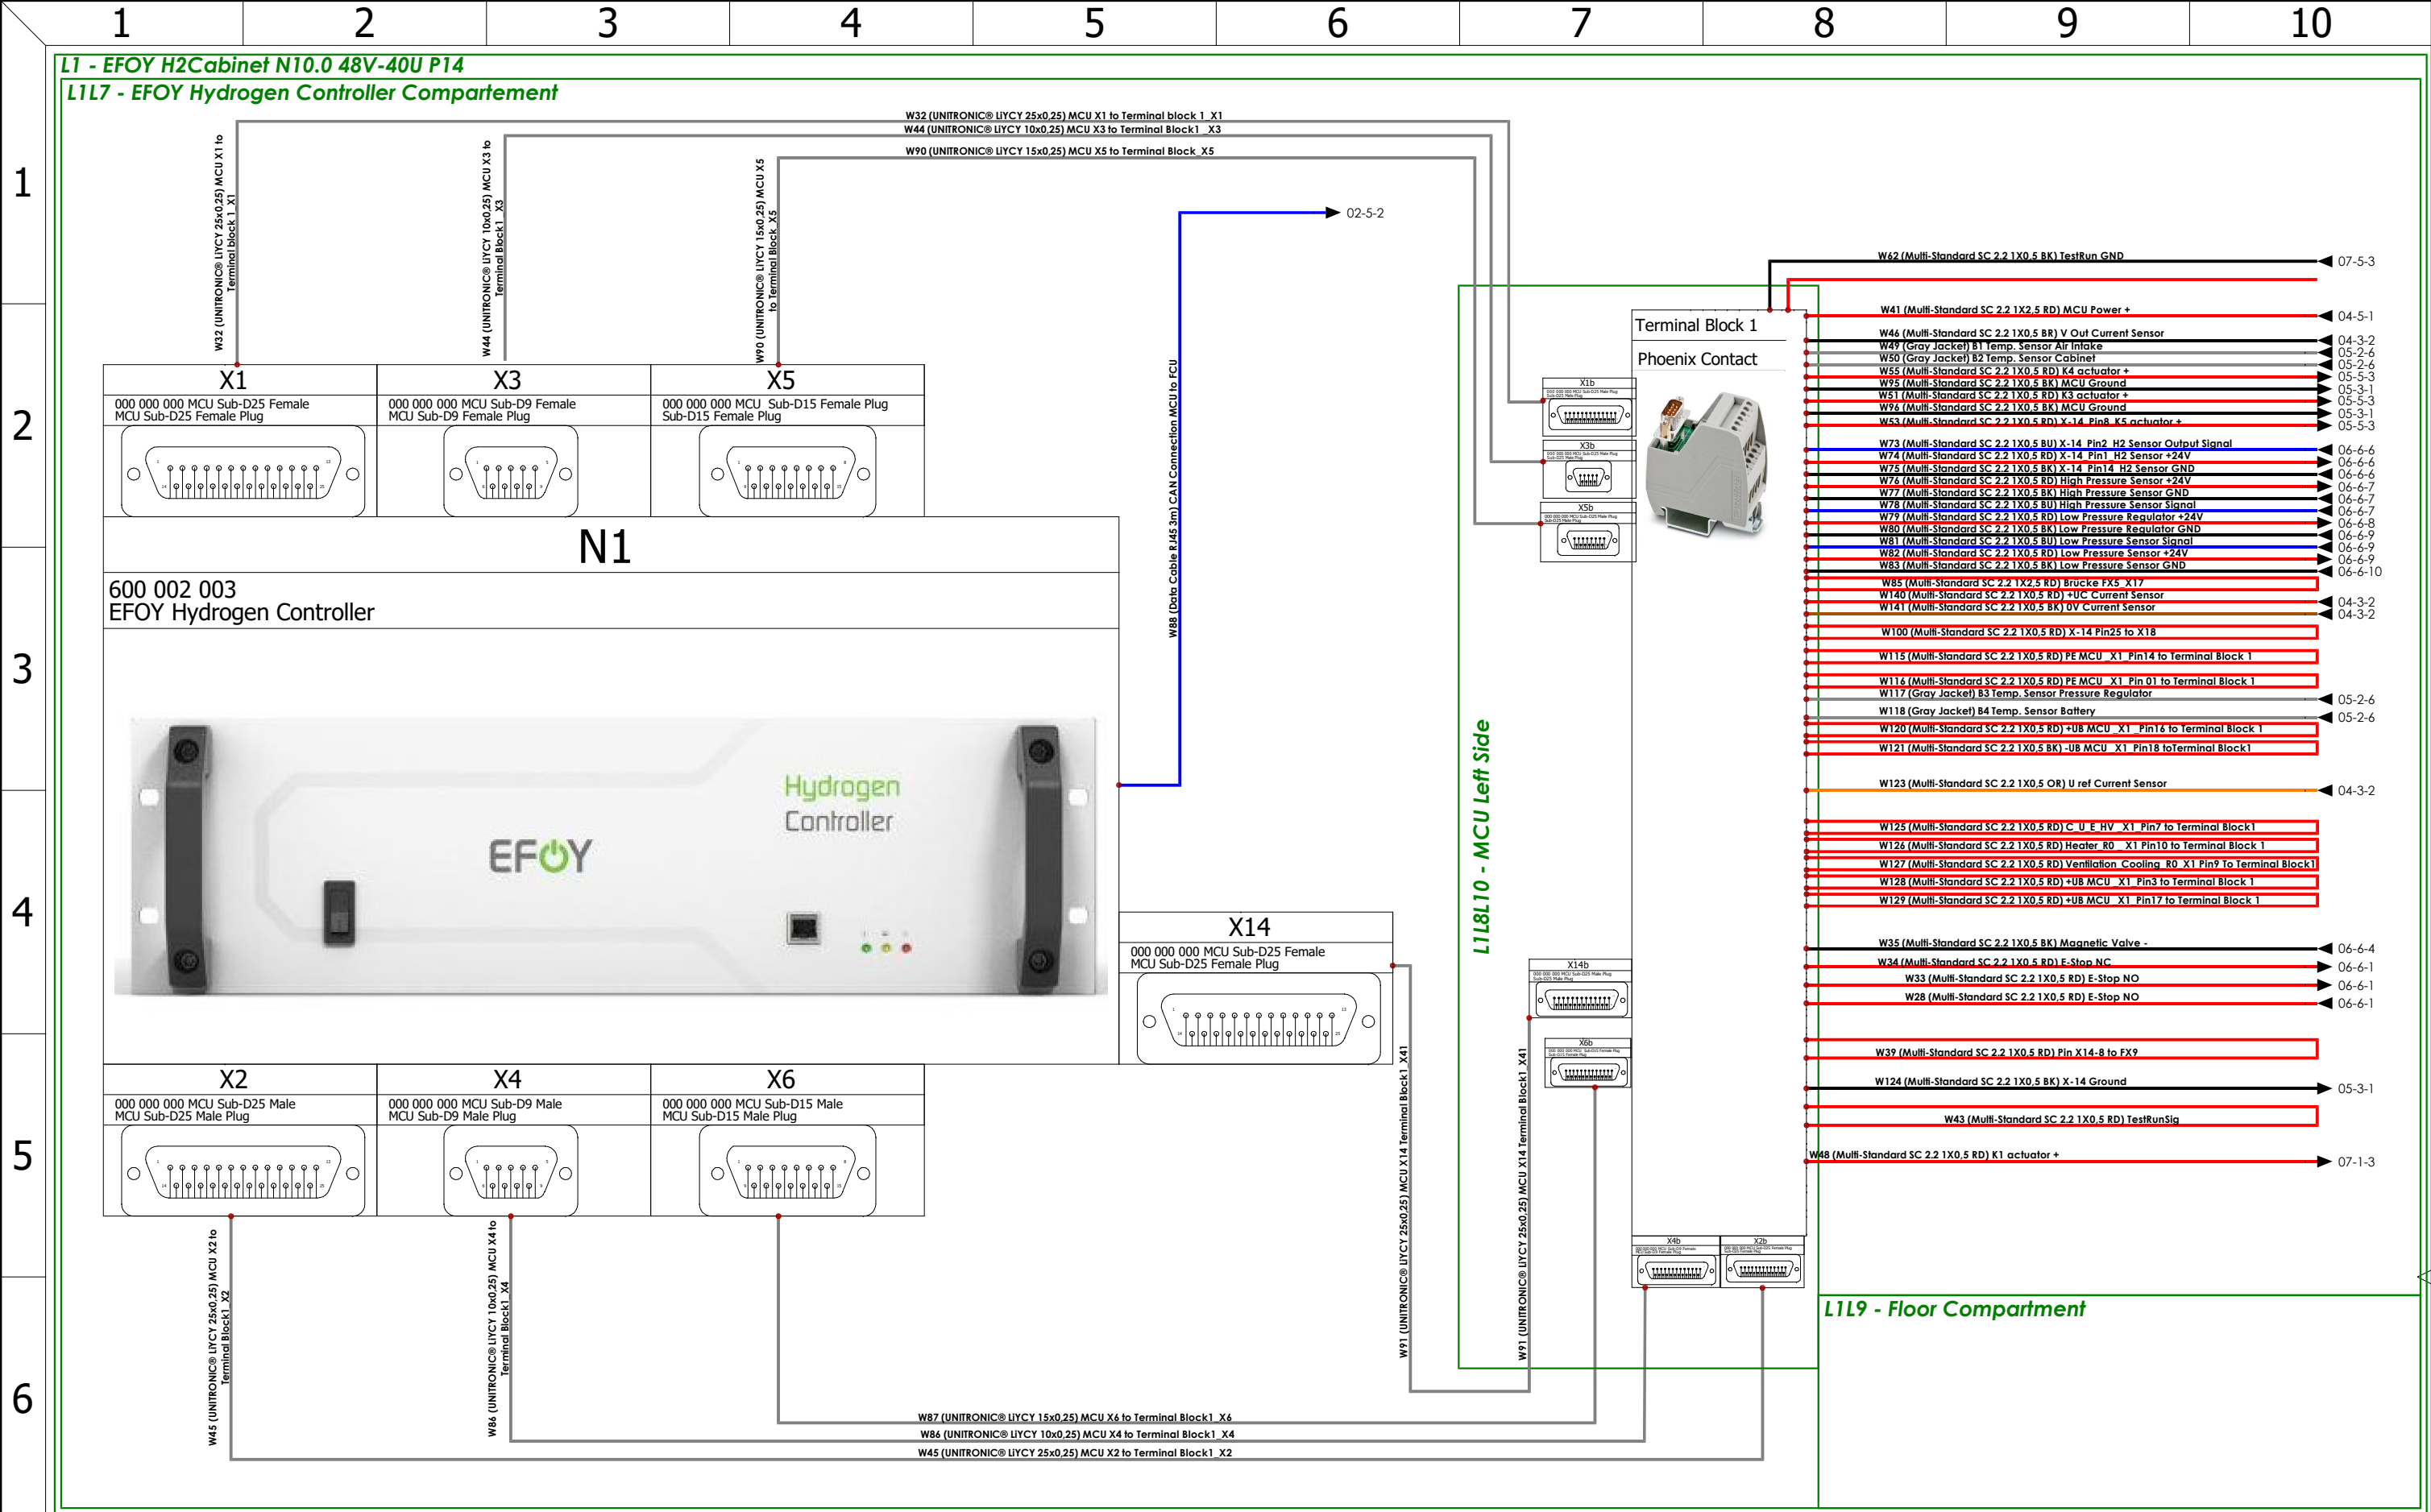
1 2 3 4 5 6 7 8 9 10

1
2
3
4
5
6

L1 - EFOY H2Cabinet N10.0 48V-40U P14
L1L7 - EFOY Hydrogen Controller Compartement

W32 (UNITRONIC® LIYCY 25x0,25) MCU X1 to Terminal block 1_X1
W44 (UNITRONIC® LIYCY 10x0,25) MCU X3 to Terminal Block1_X3
W90 (UNITRONIC® LIYCY 15x0,25) MCU X5 to Terminal Block_X5

W32 (UNITRONIC® LIYCY 25x0,25) MCU X1 to Terminal block 1_X1
W44 (UNITRONIC® LIYCY 10x0,25) MCU X3 to Terminal Block1_X3
W90 (UNITRONIC® LIYCY 15x0,25) MCU X5 to Terminal Block_X5

02-5-2

X1
000 000 000 MCU Sub-D25 Female MCU Sub-D25 Female Plug
X3
000 000 000 MCU Sub-D9 Female MCU Sub-D9 Female Plug
X5
000 000 000 MCU Sub-D15 Female Plug Sub-D15 Female Plug

N1
600 002 003
EFOY Hydrogen Controller

Hydrogen
Controller
EFOY

W88 (Data Cable RJ45 3m) CAN Connection MCU to FCU

X14
000 000 000 MCU Sub-D25 Female MCU Sub-D25 Female Plug

X2
000 000 000 MCU Sub-D25 Male MCU Sub-D25 Male Plug
X4
000 000 000 MCU Sub-D9 Male MCU Sub-D9 Male Plug
X6
000 000 000 MCU Sub-D15 Male MCU Sub-D15 Male Plug

W45 (UNITRONIC® LIYCY 25x0,25) MCU X2 to Terminal Block1_X2
W86 (UNITRONIC® LIYCY 10x0,25) MCU X4 to Terminal Block1_X4

W91 (UNITRONIC® LIYCY 25x0,25) MCU X14 Terminal Block1_X41
W91 (UNITRONIC® LIYCY 25x0,25) MCU X14 Terminal Block1_X41

L1L8L10 - MCU Left Side

X1b
X3b
X5b
X14b
X6b
X4b
X2b

Terminal Block 1
Phoenix Contact

W62 (Multi-Standard SC 2.2 1X0,5 BK) TestRun GND 07-5-3
W41 (Multi-Standard SC 2.2 1X2,5 RD) MCU Power + 04-5-1
W46 (Multi-Standard SC 2.2 1X0,5 BR) V Out Current Sensor 04-3-2
W49 (Gray Jacket) B1 Temp. Sensor Air Intake 05-2-6
W50 (Gray Jacket) B2 Temp. Sensor Cabinet 05-2-6
W55 (Multi-Standard SC 2.2 1X0,5 RD) K4 actuator + 05-5-3
W95 (Multi-Standard SC 2.2 1X0,5 BK) MCU Ground 05-3-1
W51 (Multi-Standard SC 2.2 1X0,5 RD) K3 actuator + 05-5-3
W96 (Multi-Standard SC 2.2 1X0,5 BK) MCU Ground 05-3-1
W53 (Multi-Standard SC 2.2 1X0,5 RD) X-14_Pin8_K5 actuator + 05-5-3
W73 (Multi-Standard SC 2.2 1X0,5 BU) X-14_Pin2_H2 Sensor Output Signal 06-6-6
W74 (Multi-Standard SC 2.2 1X0,5 RD) X-14_Pin1_H2 Sensor +24V 06-6-6
W75 (Multi-Standard SC 2.2 1X0,5 BK) X-14_Pin14_H2 Sensor GND 06-6-6
W76 (Multi-Standard SC 2.2 1X0,5 RD) High Pressure Sensor +24V 06-6-7
W77 (Multi-Standard SC 2.2 1X0,5 BK) High Pressure Sensor GND 06-6-7
W78 (Multi-Standard SC 2.2 1X0,5 BU) High Pressure Sensor Signal 06-6-7
W79 (Multi-Standard SC 2.2 1X0,5 RD) Low Pressure Regulator +24V 06-6-8
W80 (Multi-Standard SC 2.2 1X0,5 BK) Low Pressure Regulator GND 06-6-9
W81 (Multi-Standard SC 2.2 1X0,5 BU) Low Pressure Sensor Signal 06-6-9
W82 (Multi-Standard SC 2.2 1X0,5 RD) Low Pressure Sensor +24V 06-6-9
W83 (Multi-Standard SC 2.2 1X0,5 BK) Low Pressure Sensor GND 06-6-10
W85 (Multi-Standard SC 2.2 1X2,5 RD) Brucke FX5_X17
W140 (Multi-Standard SC 2.2 1X0,5 RD) +UC Current Sensor 04-3-2
W141 (Multi-Standard SC 2.2 1X0,5 BK) 0V Current Sensor 04-3-2
W100 (Multi-Standard SC 2.2 1X0,5 RD) X-14 Pin25 to X18
W115 (Multi-Standard SC 2.2 1X0,5 RD) PE MCU _X1_Pin14 to Terminal Block 1
W116 (Multi-Standard SC 2.2 1X0,5 RD) PE MCU _X1_Pin 01 to Terminal Block 1
W117 (Gray Jacket) B3 Temp. Sensor Pressure Regulator 05-2-6
W118 (Gray Jacket) B4 Temp. Sensor Battery 05-2-6
W120 (Multi-Standard SC 2.2 1X0,5 RD) +UB MCU _X1 _Pin16 to Terminal Block 1
W121 (Multi-Standard SC 2.2 1X0,5 BK) -UB MCU _X1_Pin18 toTerminal Block1
W123 (Multi-Standard SC 2.2 1X0,5 OR) U ref Current Sensor 04-3-2
W125 (Multi-Standard SC 2.2 1X0,5 RD) C_U_E_HV _X1_Pin7 to Terminal Block1
W126 (Multi-Standard SC 2.2 1X0,5 RD) Heater_R0 _X1 Pin10 to Terminal Block 1
W127 (Multi-Standard SC 2.2 1X0,5 RD) Ventilation_Cooling_R0_X1 Pin9 To Terminal Block1
W128 (Multi-Standard SC 2.2 1X0,5 RD) +UB MCU _X1_Pin3 to Terminal Block 1
W129 (Multi-Standard SC 2.2 1X0,5 RD) +UB MCU _X1_Pin17 to Terminal Block 1
W35 (Multi-Standard SC 2.2 1X0,5 BK) Magnetic Valve - 06-6-4
W34 (Multi-Standard SC 2.2 1X0,5 RD) E-Stop NC 06-6-1
W33 (Multi-Standard SC 2.2 1X0,5 RD) E-Stop NO 06-6-1
W28 (Multi-Standard SC 2.2 1X0,5 RD) E-Stop NO 06-6-1
W39 (Multi-Standard SC 2.2 1X0,5 RD) Pin X14-8 to FX9
W124 (Multi-Standard SC 2.2 1X0,5 BK) X-14 Ground 05-3-1
W43 (Multi-Standard SC 2.2 1X0,5 RD) TestRunSig
W48 (Multi-Standard SC 2.2 1X0,5 RD) K1 actuator + 07-1-3

L1L9 - Floor Compartment

W87 (UNITRONIC® LIYCY 15x0,25) MCU X6 to Terminal Block1_X6
W86 (UNITRONIC® LIYCY 10x0,25) MCU X4 to Terminal Block1_X4
W45 (UNITRONIC® LIYCY 25x0,25) MCU X2 to Terminal Block1_X2